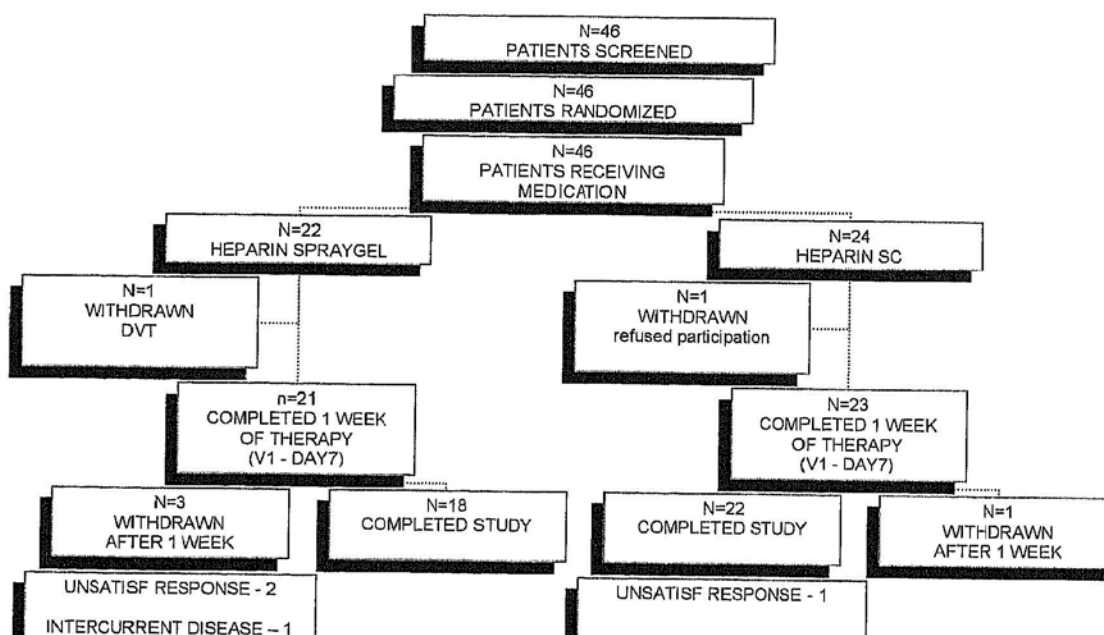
N=46
PATIENTS SCREENED

N=46
PATIENTS RANDOMIZED

N=46
PATIENTS RECEIVING MEDICATION

N=22
HEPARIN SPRAYGEL

N=24
HEPARIN SC

N=1
WITHDRAWN
DVT

N=1
WITHDRAWN
refused participation

n=21
COMPLETED 1 WEEK OF THERAPY
(V1 - DAY7)

N=23
COMPLETED 1 WEEK OF THERAPY
(V1 - DAY7)

N=3
WITHDRAWN
AFTER 1 WEEK

N=18
COMPLETED STUDY

N=22
COMPLETED STUDY

N=1
WITHDRAWN
AFTER 1 WEEK

UNSATISF RESPONSE - 2

INTERCURRENT DISEASE – 1

UNSATISF RESPONSE - 1